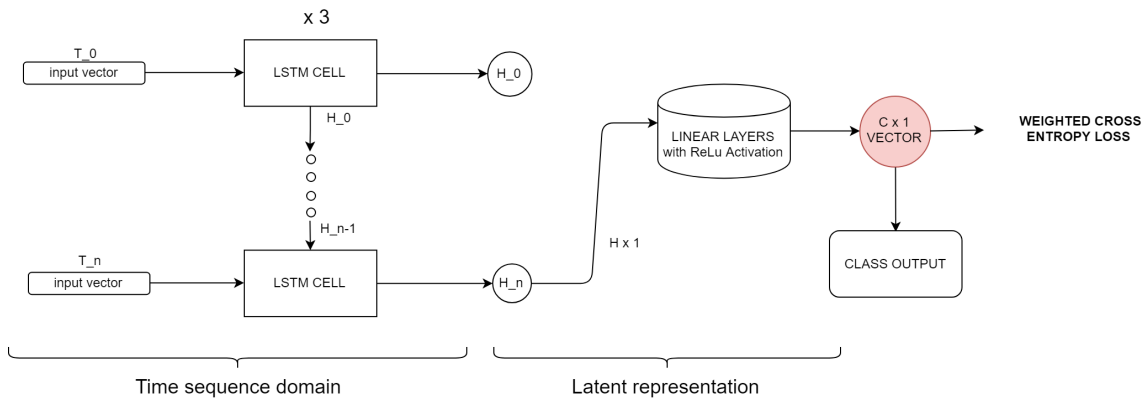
x 3

T_0
input vector

LSTM CELL

H_0

H_0

H_n-1

T_n
input vector

LSTM CELL

H_n

H x 1

LINEAR LAYERS
with ReLu Activation

C x 1
VECTOR

WEIGHTED CROSS
ENTROPY LOSS

CLASS OUTPUT

Time sequence domain

Latent representation